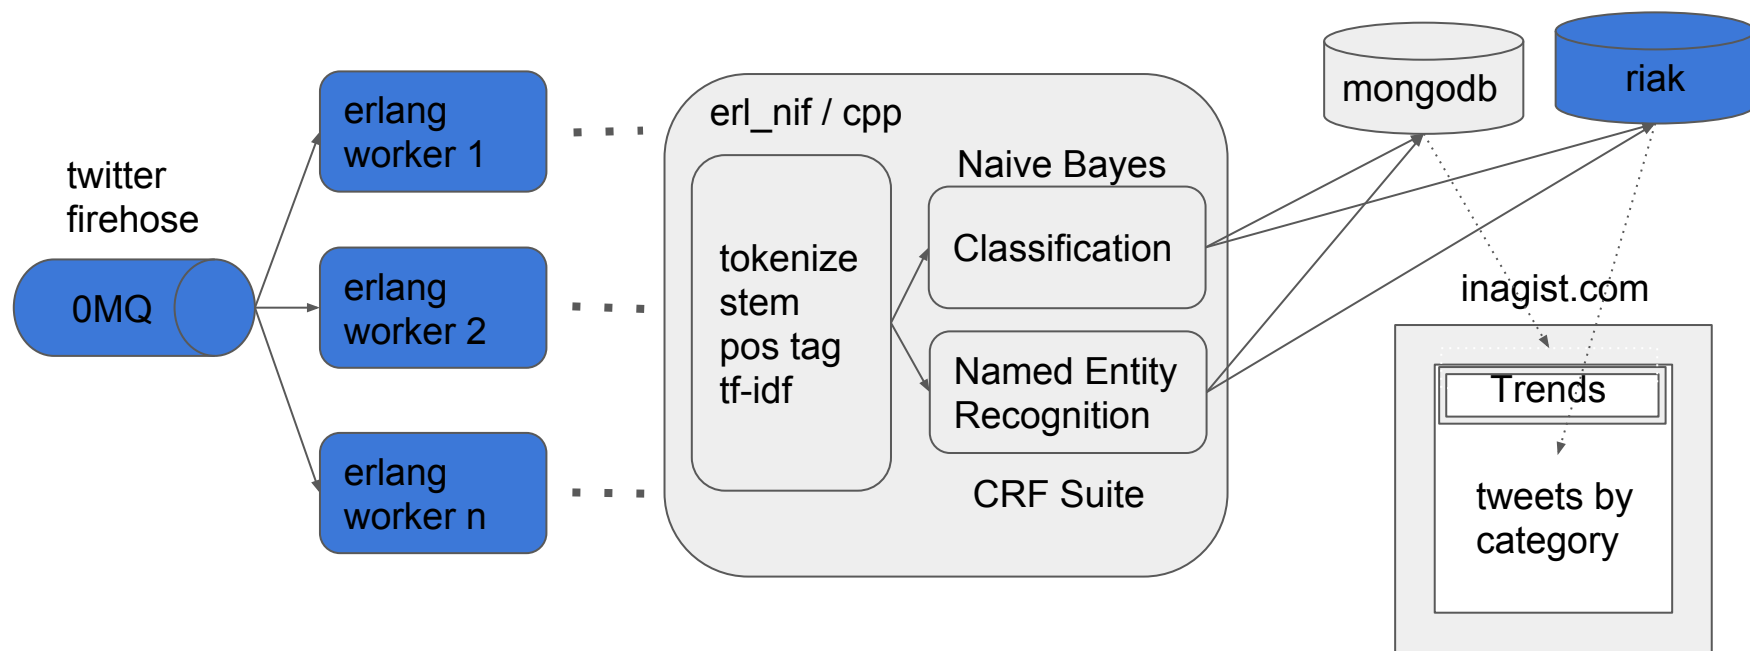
twitter firehose

0MQ

erlang worker 1

erlang worker 2

erlang worker n

erl_nif / cpp

tokenize
stem
pos tag
tf-idf

Naive Bayes

Classification

Named Entity Recognition

CRF Suite

mongodb

riak

inagist.com

Trends

tweets by category